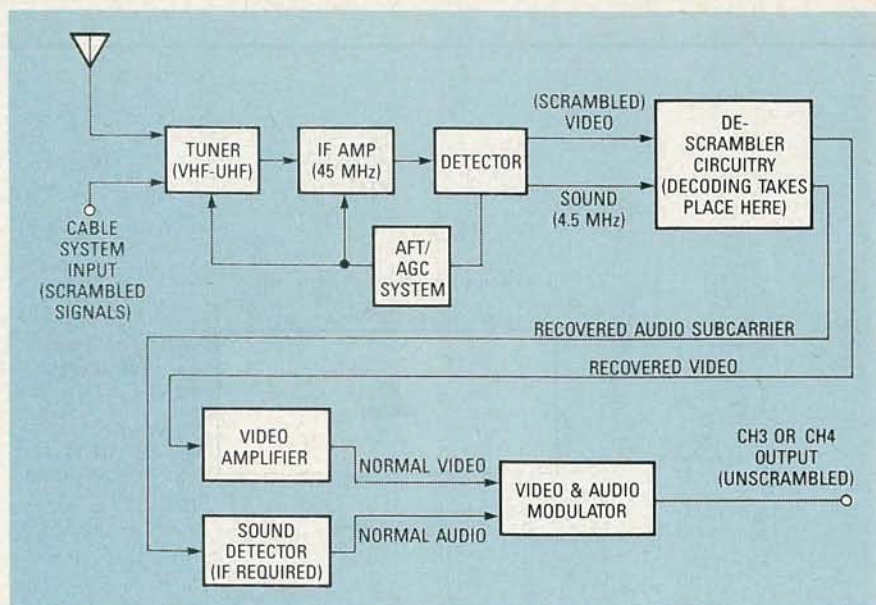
CABLE SYSTEM INPUT (SCRAMBLED SIGNALS)

TUNER (VHF-UHF)

IF AMP (45 MHz)

DETECTOR

AFT/ AGC SYSTEM

(SCRAMBLED) VIDEO

SOUND (4.5 MHz)

DE-SCRAMBLER CIRCUITRY (DECODING TAKES PLACE HERE)

RECOVERED AUDIO SUBCARRIER

RECOVERED VIDEO

VIDEO AMPLIFIER

SOUND DETECTOR (IF REQUIRED)

NORMAL VIDEO

NORMAL AUDIO

VIDEO & AUDIO MODULATOR

CH3 OR CH4 OUTPUT (UNSCRAMBLED)